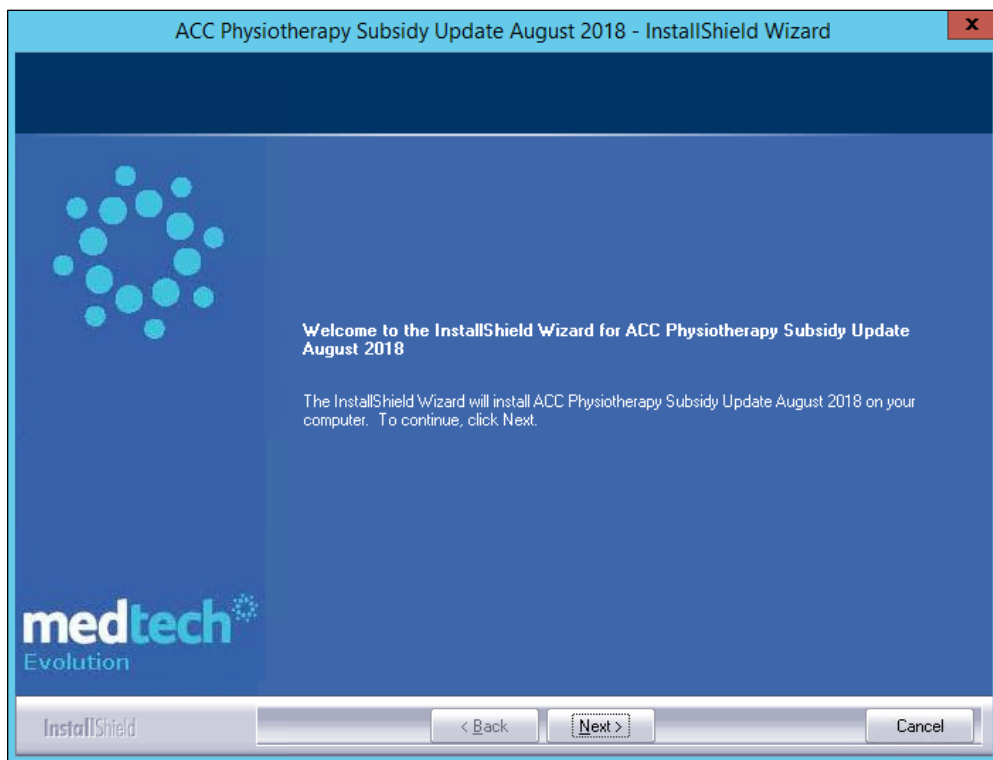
ACC Physiotherapy Subsidy Update August 2018 - InstallShield Wizard

x

Welcome to the InstallShield Wizard for ACC Physiotherapy Subsidy Update August 2018

The InstallShield Wizard will install ACC Physiotherapy Subsidy Update August 2018 on your computer. To continue, click Next.

medtech

Evolution

InstallShield

< Back

Next >

Cancel